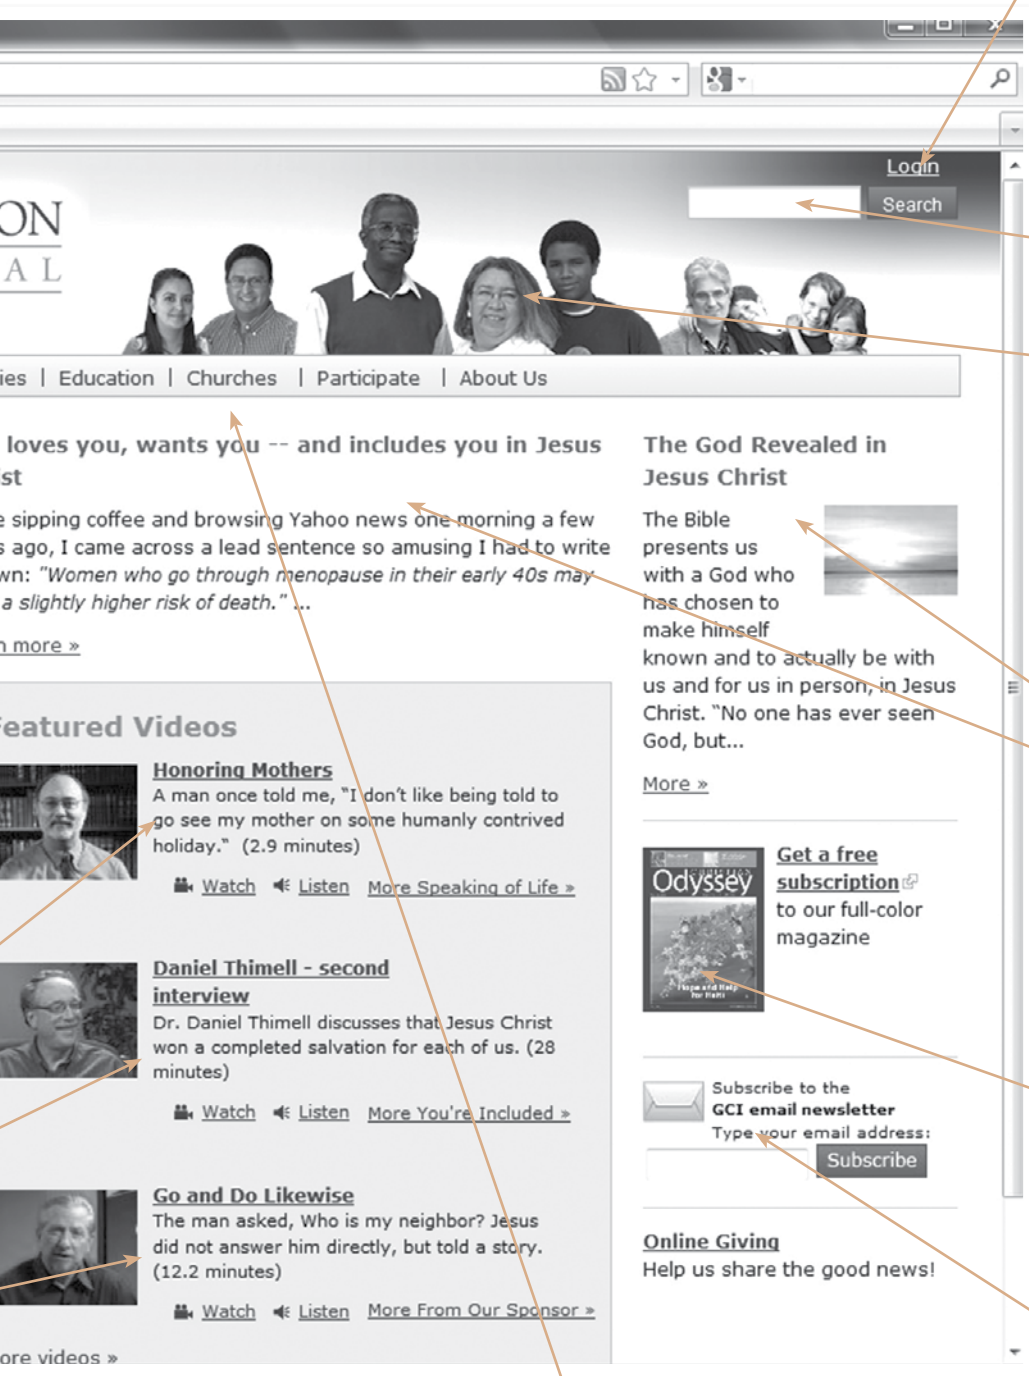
ON
AL

Login

Search

ies | Education | Churches | Participate | About Us

loves you, wants you -- and includes you in Jesus
st

e sipping coffee and browsing Yahoo news one morning a few s ago, I came across a lead sentence so amusing I had to write wn: "Women who go through menopause in their early 40s may a slightly higher risk of death." ...

n more »

eatured Videos

Honoring Mothers
A man once told me, "I don't like being told to go see my mother on some humanly contrived holiday." (2.9 minutes)

Watch Listen More Speaking of Life »

Daniel Thimell - second interview
Dr. Daniel Thimell discusses that Jesus Christ won a completed salvation for each of us. (28 minutes)

Watch Listen More You're Included »

Go and Do Likewise
The man asked, Who is my neighbor? Jesus did not answer him directly, but told a story. (12.2 minutes)

Watch Listen More From Our Sponsor »

ore videos »

The God Revealed in Jesus Christ

The Bible presents us with a God who has chosen to make himself known and to actually be with us and for us in person, in Jesus Christ. "No one has ever seen God, but...

More »

Odyssey

Get a free subscription to our full-color magazine

Subscribe to the
GCI email newsletter
Type your email address:

Subscribe

Online Giving
Help us share the good news!